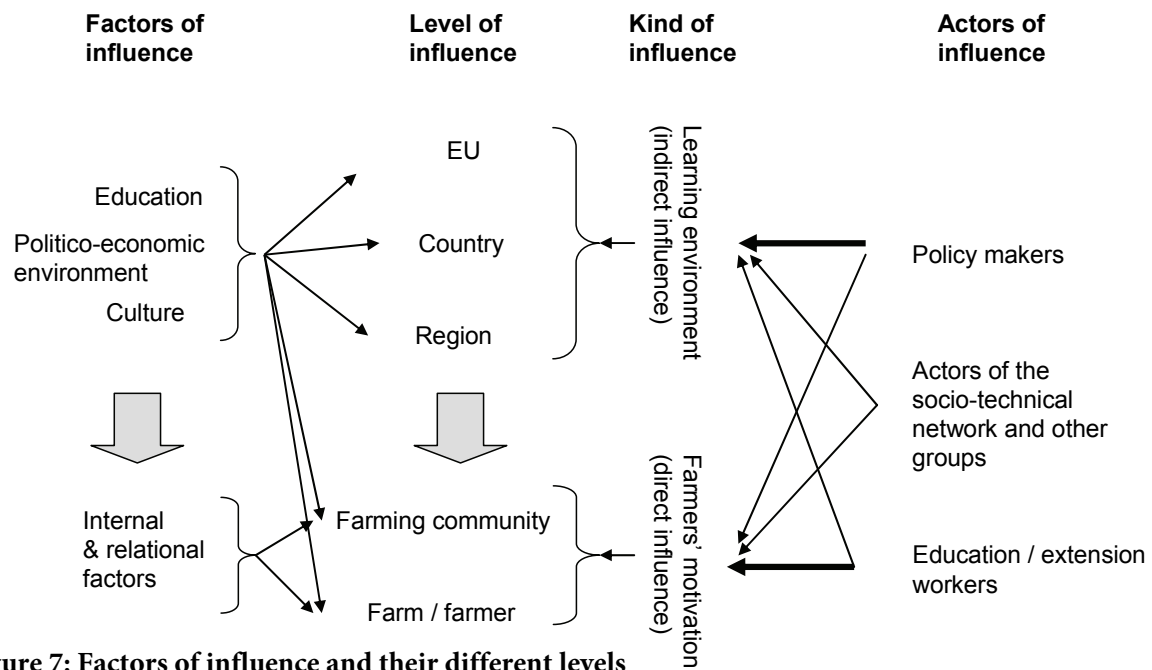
Factors of influence

Level of influence

Kind of influence

Actors of influence

EU

Education

Politico-economic environment

Country

Culture

Region

Learning environment (indirect influence)

Policy makers

Actors of the socio-technical network and other groups

Internal & relational factors

Farming community

Farm / farmer

Farmers' motivation (direct influence)

Education / extension workers

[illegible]ure 7: Factors of influence and their different levels